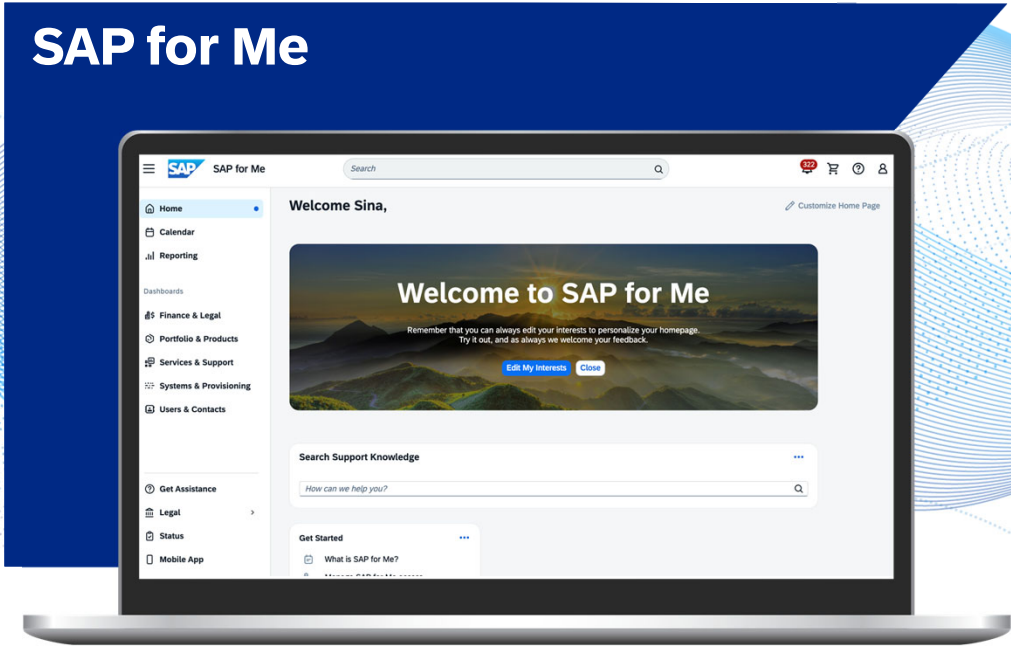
SAP for Me

SAP SAP for Me

Search

322

Home

Calendar

Reporting

Dashboards

Finance & Legal

Portfolio & Products

Services & Support

Systems & Provisioning

Users & Contacts

Get Assistance

Legal

Status

Mobile App

Welcome Sina,

Customize Home Page

Welcome to SAP for Me

Remember that you can always edit your interests to personalize your homepage. Try it out, and as always we welcome your feedback.

Edit My Interests Close

Search Support Knowledge

How can we help you?

Get Started

What is SAP for Me?

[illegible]